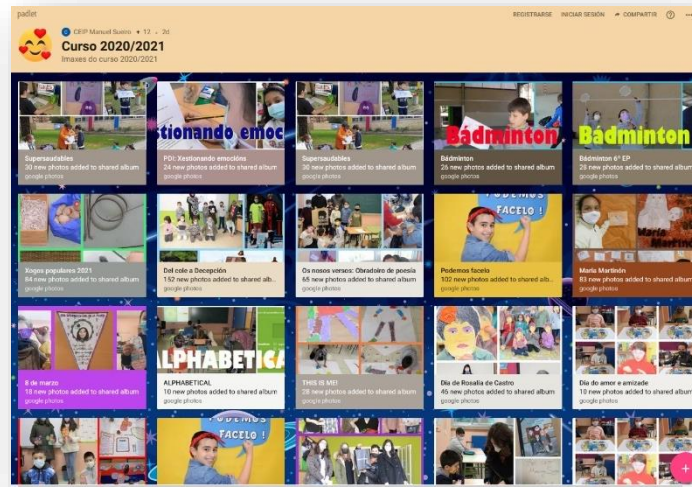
padlet

CEIP Manuel Sueiro • 12 • 2d

Curso 2020/2021

Imaxes do curso 2020/2021

REXISTRARSE INICIAR SESIÓN COMPARTIR ?

stionando emoc

Supersaudables
30 new photos added to shared album
google photos

POI: Xestionando emocións
24 new photos added to shared album
google photos

Supersaudables
30 new photos added to shared album
google photos

Bádminton

Bádminton
25 new photos added to shared album
google photos

Bádminton

Bádminton 6º EP
25 new photos added to shared album
google photos

Xogos populares 2021
84 new photos added to shared album
google photos

Del cole a Decepción
152 new photos added to shared album
google photos

Os nosos versos: Obradoiro de poesía
65 new photos added to shared album
google photos

PODEMOS FACELO !

Podemos facelo
102 new photos added to shared album
google photos

María Martinón

María Martinón
83 new photos added to shared album
google photos

8 de marzo
18 new photos added to shared album
google photos

ALPHABETICA

ALPHABETICAL
100 new photos added to shared album
google photos

THIS IS ME!
28 new photos added to shared album
google photos

Día de Rosalía de Castro
46 new photos added to shared album
google photos

Día do amor e amizade
19 new photos added to shared album
google photos

PODEMOS FACELO !

+